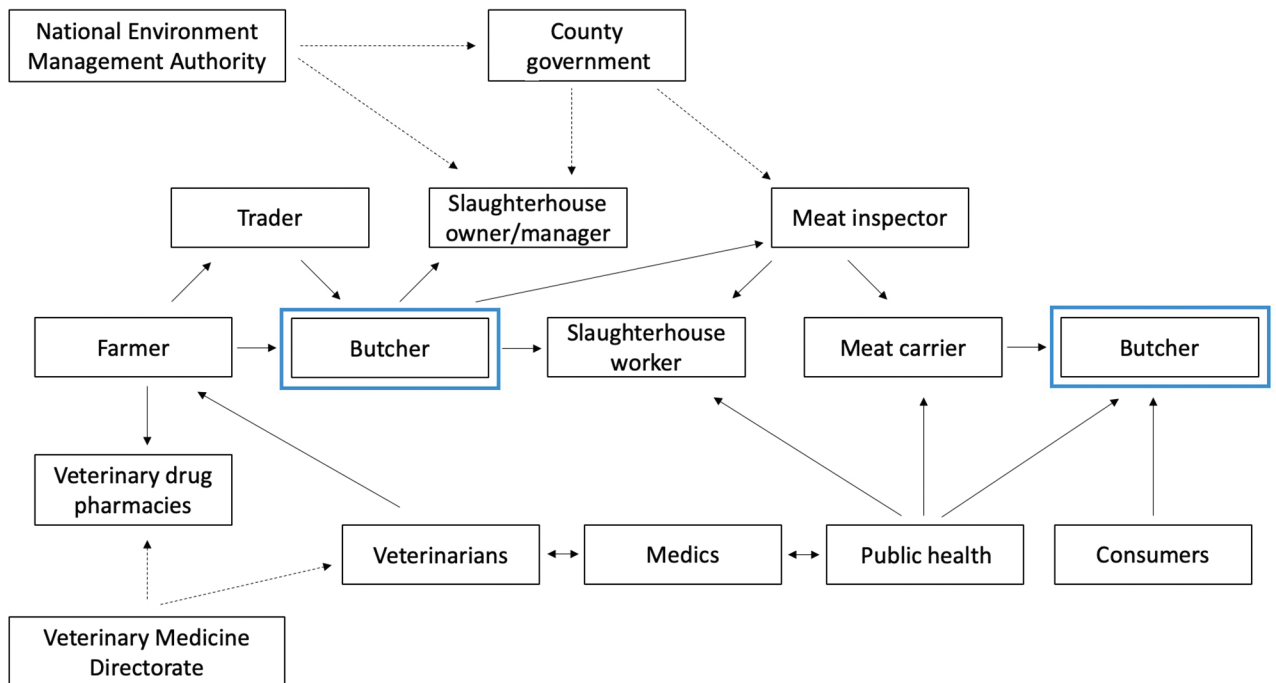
National Environment Management Authority

County government

Trader

Slaughterhouse owner/manager

Meat inspector

Farmer

Butcher

Slaughterhouse worker

Meat carrier

Butcher

Veterinary drug pharmacies

Veterinarians

Medics

Public health

Consumers

Veterinary Medicine Directorate